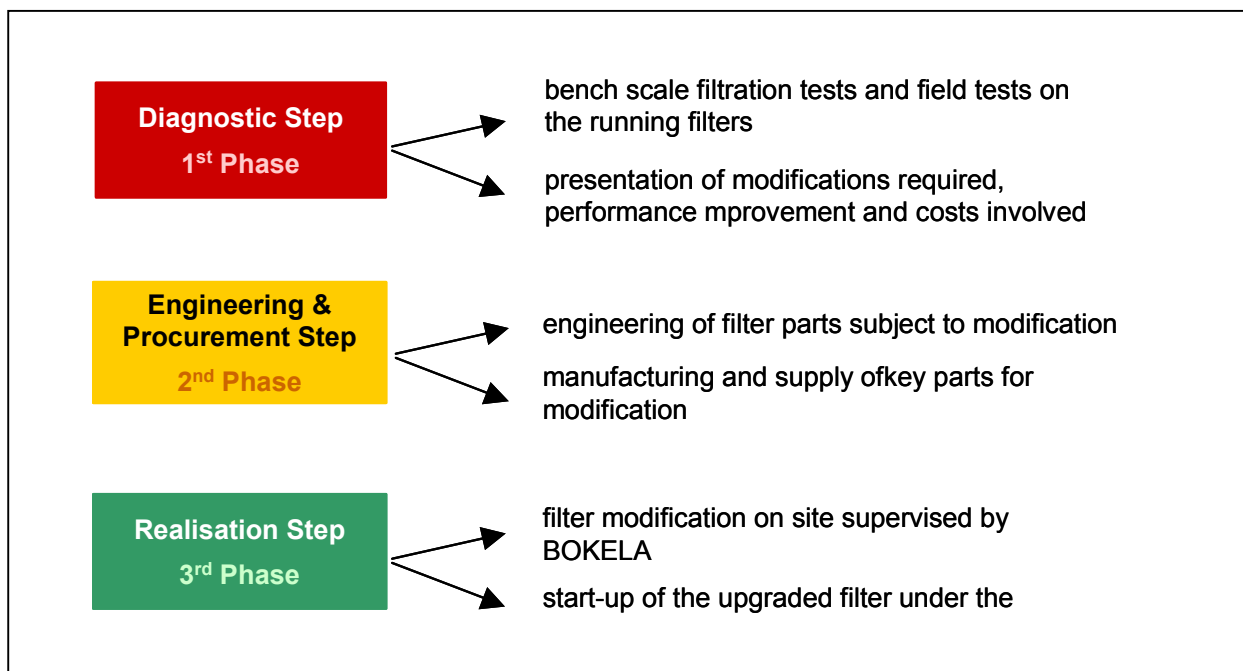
Diagnostic Step
1$^{st}$ Phase

bench scale filtration tests and field tests on the running filters

presentation of modifications required, performance mprovement and costs involved

Engineering & Procurement Step
2$^{nd}$ Phase

engineering of filter parts subject to modification

manufacturing and supply ofkey parts for modification

Realisation Step
3$^{rd}$ Phase

filter modification on site supervised by BOKELA

start-up of the upgraded filter under the